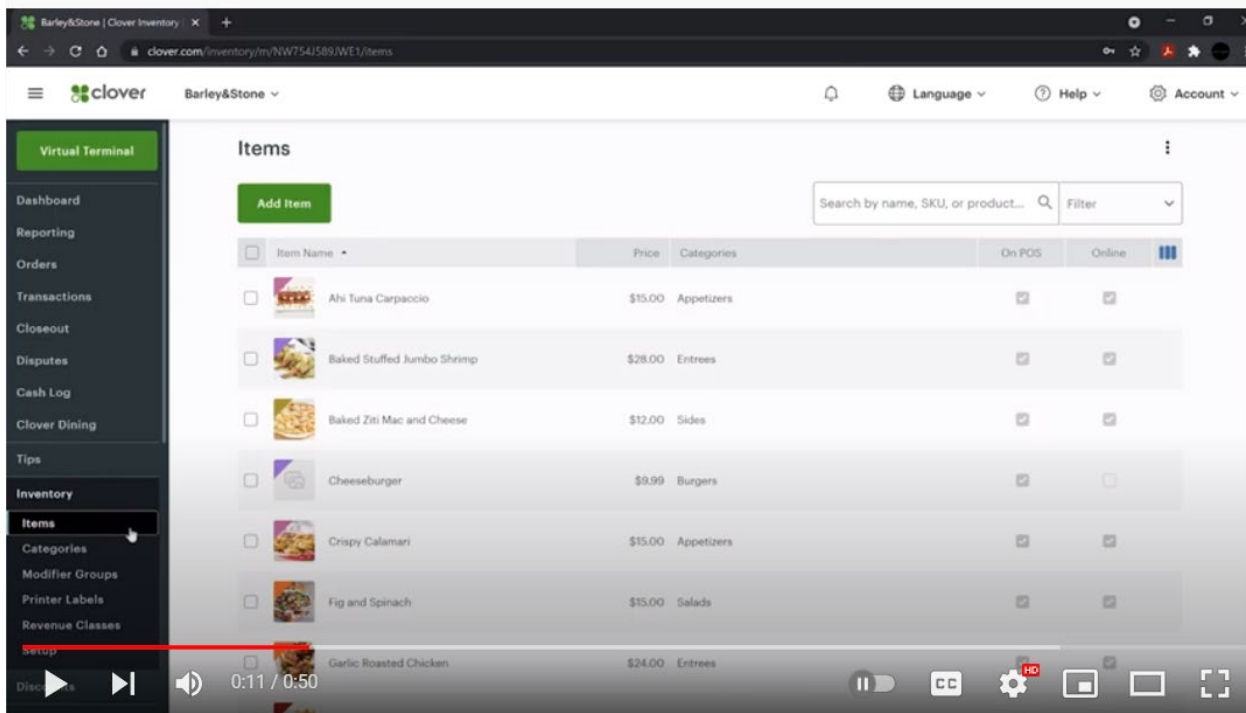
Barley&Stone | Clover Inventory ×

clover.com/inventory/m/NW754J589JWE1/items

clover Barley&Stone

Language Help Account

Virtual Terminal

Dashboard
Reporting
Orders
Transactions
Closeout
Disputes
Cash Log
Clover Dining
Tips
Inventory
Items
Categories
Modifier Groups
Printer Labels
Revenue Classes
Setup
Disc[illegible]

Items

Add Item

Search by name, SKU, or product...

Filter

| Item Name | Price | Categories | On POS | Online |
|---|---|---|---|---|
| Ahi Tuna Carpaccio | \$15.00 | Appetizers | | |
| Baked Stuffed Jumbo Shrimp | \$28.00 | Entrees | | |
| Baked Ziti Mac and Cheese | \$12.00 | Sides | | |
| Cheeseburger | \$9.99 | Burgers | | |
| Crispy Calamari | \$15.00 | Appetizers | | |
| Fig and Spinach | \$15.00 | Salads | | |
| Garlic Roasted Chicken | \$24.00 | Entrees | | |

0:11 / 0:50

CC HD